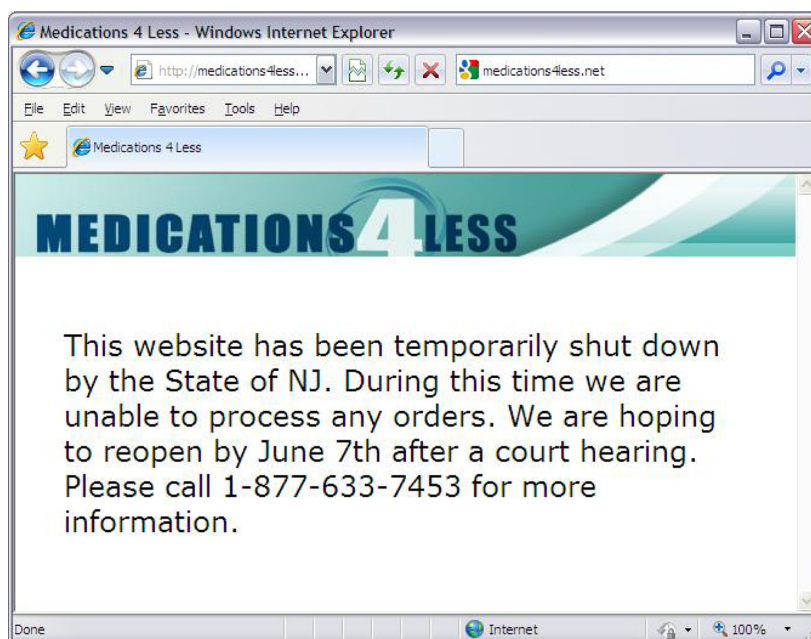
Medications 4 Less - Windows Internet Explorer

http://medications4less...

medications4less.net

File Edit View Favorites Tools Help

Medications 4 Less

MEDICATIONS 4 LESS

This website has been temporarily shut down by the State of NJ. During this time we are unable to process any orders. We are hoping to reopen by June 7th after a court hearing. Please call 1-877-633-7453 for more information.

Done

Internet

100%